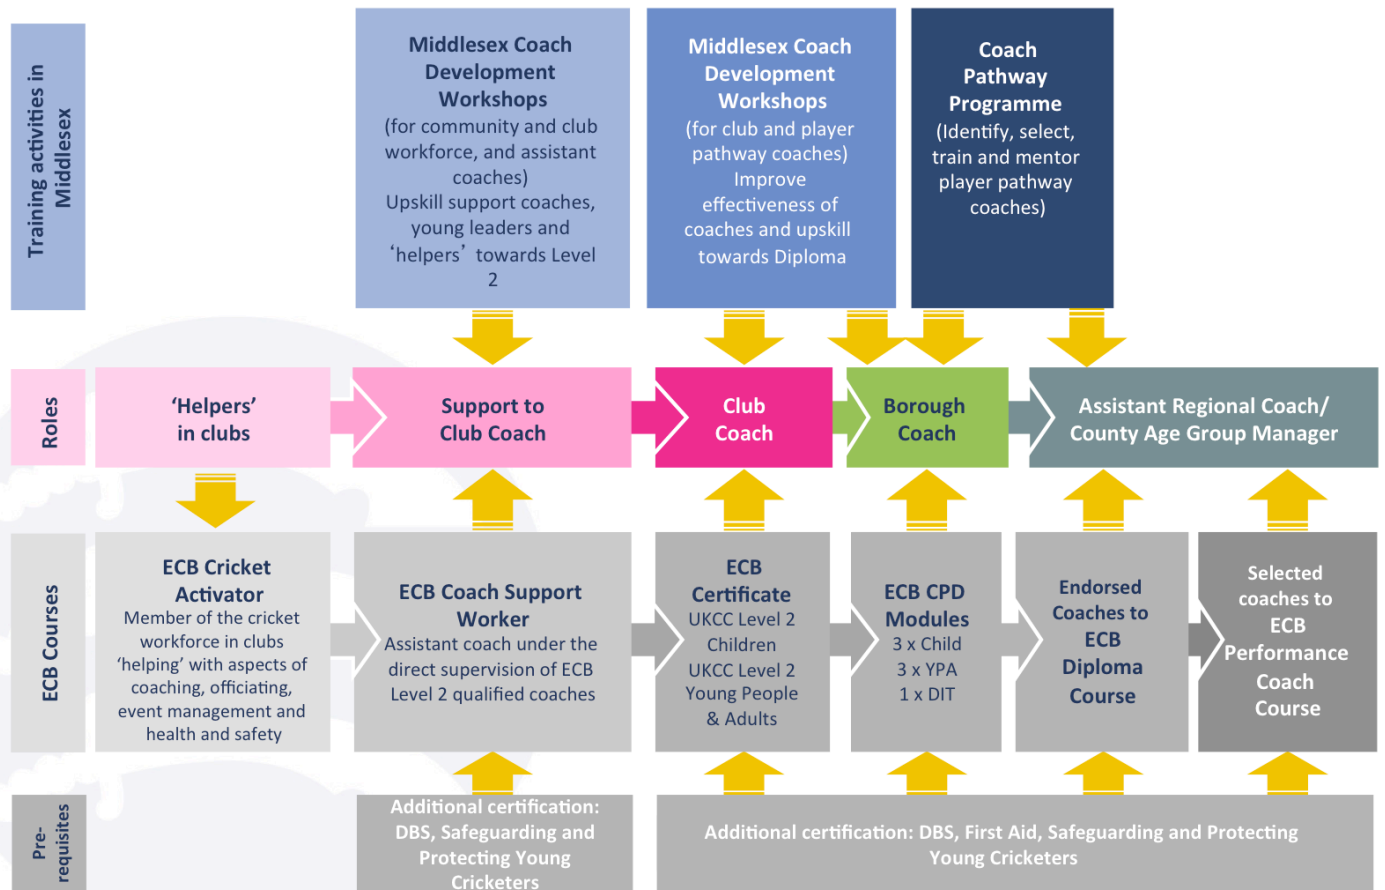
Training activities in Middlesex

Middlesex Coach Development Workshops
(for community and club workforce, and assistant coaches)
Upskill support coaches, young leaders and 'helpers' towards Level 2

Middlesex Coach Development Workshops
(for club and player pathway coaches)
Improve effectiveness of coaches and upskill towards Diploma

Coach Pathway Programme
(Identify, select, train and mentor player pathway coaches)

Roles

'Helpers' in clubs

Support to Club Coach

Club Coach

Borough Coach

Assistant Regional Coach/ County Age Group Manager

ECB Courses

ECB Cricket Activator
Member of the cricket workforce in clubs 'helping' with aspects of coaching, officiating, event management and health and safety

ECB Coach Support Worker
Assistant coach under the direct supervision of ECB Level 2 qualified coaches

ECB Certificate
UKCC Level 2 Children
UKCC Level 2 Young People & Adults

ECB CPD Modules
3 x Child
3 x YPA
1 x DIT

Endorsed Coaches to ECB Diploma Course

Selected coaches to ECB Performance Coach Course

Pre-requisites

Additional certification: DBS, Safeguarding and Protecting Young Cricketers

Additional certification: DBS, First Aid, Safeguarding and Protecting Young Cricketers